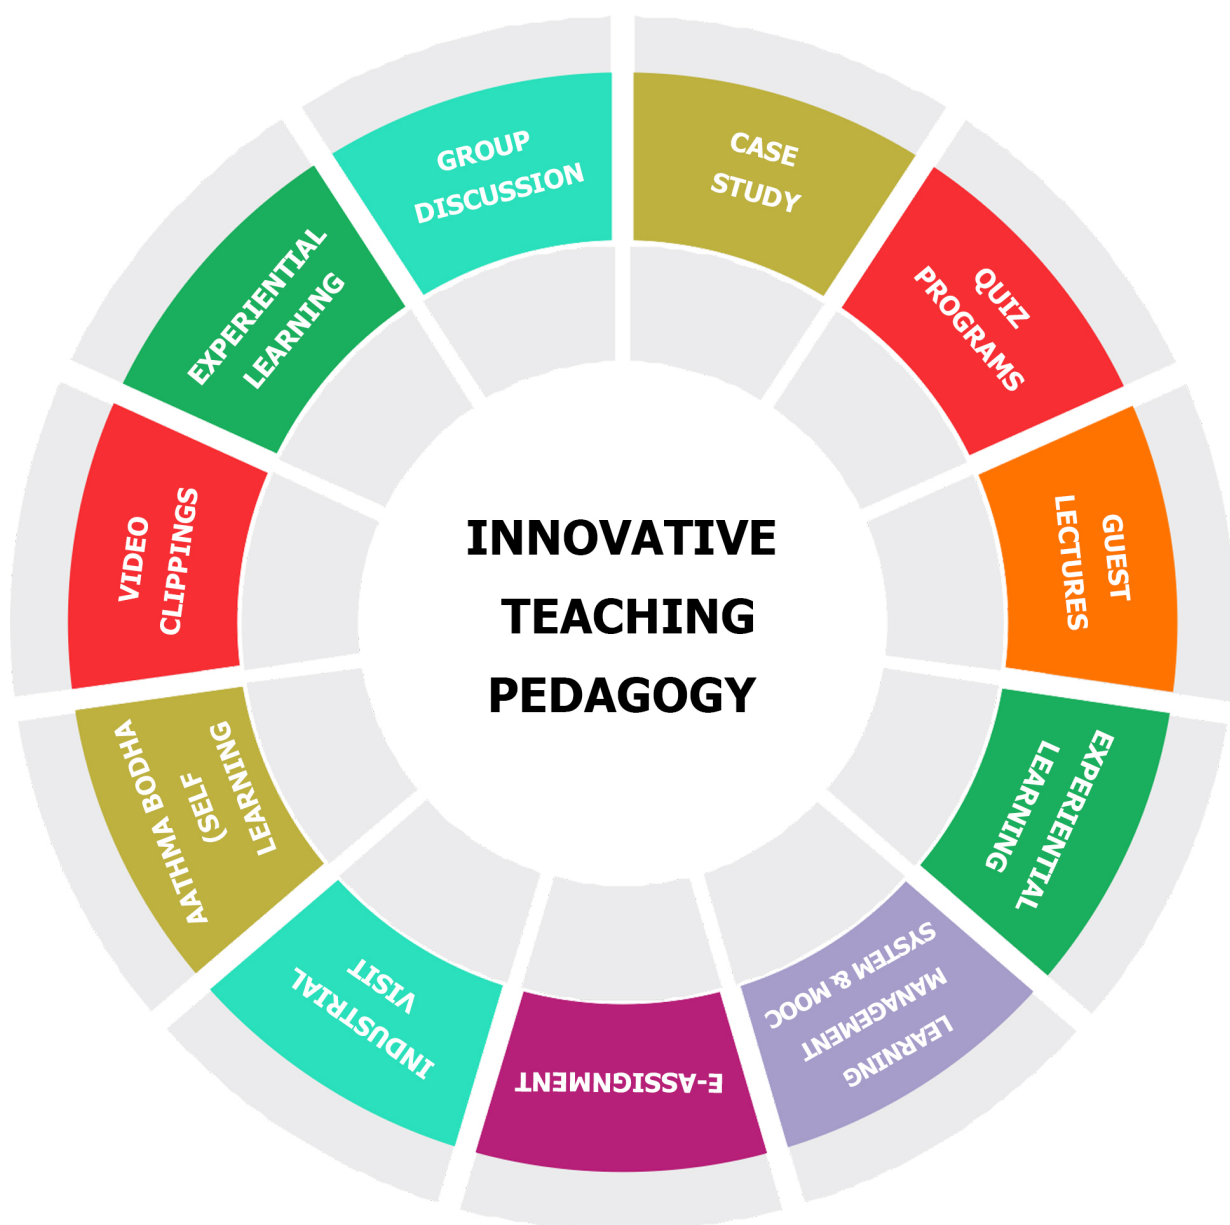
INNOVATIVE TEACHING PEDAGOGY

GROUP DISCUSSION

CASE STUDY

QUIZ PROGRAMS

GUEST LECTURES

EXPERIENTIAL LEARNING

LEARNING MANAGEMENT SYSTEM & MOOC

E-ASSIGNMENT

INDUSTRIAL VISIT

AATHMA BODHA (SELF LEARNING

VIDEO CLIPPINGS

EXPERIENTIAL LEARNING